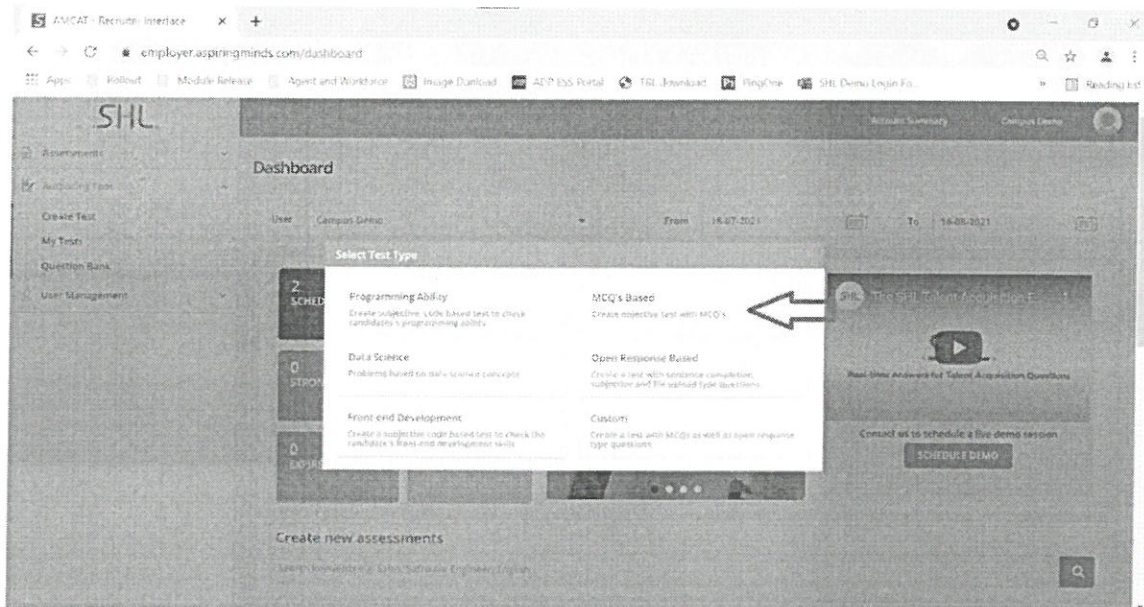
AMCAT - Recruiter Interface × +

employer.aspiringminds.com/dashboard

Apps Rollout Module Release Agent and Workforce Image Dunload ADP ESS Portal TRL download PingOne SHL Demo Login Fo... » Reading list

SHL

Account Summary Campus Demo

Assessments

Acquiring Test

Create Test

My Tests

Question Bank

User Management

Dashboard

User Campus Demo From 16-07-2021 To 16-08-2021

Select Test Type

2 SCHED

0 STRON

0 EXPIR

Programming Ability
Create subjective, code based test to check candidate's programming ability

MCQ's Based
Create objective test with MCQ's

Data Science
Problems based on data science concepts

Open Response Based
Create a test with sentence completion, subjective and file upload type questions

Front end Development
Create a subjective code based test to check the candidate's front-end development skills

Custom
Create a test with MCQs as well as open response type questions

The SHL Talent Acquisition E...

Real-time Answers for Talent Acquisition Questions

Contact us to schedule a live demo session

SCHEDULE DEMO

Create new assessments

Search Keywords e.g. Sales, Software Engineer, English